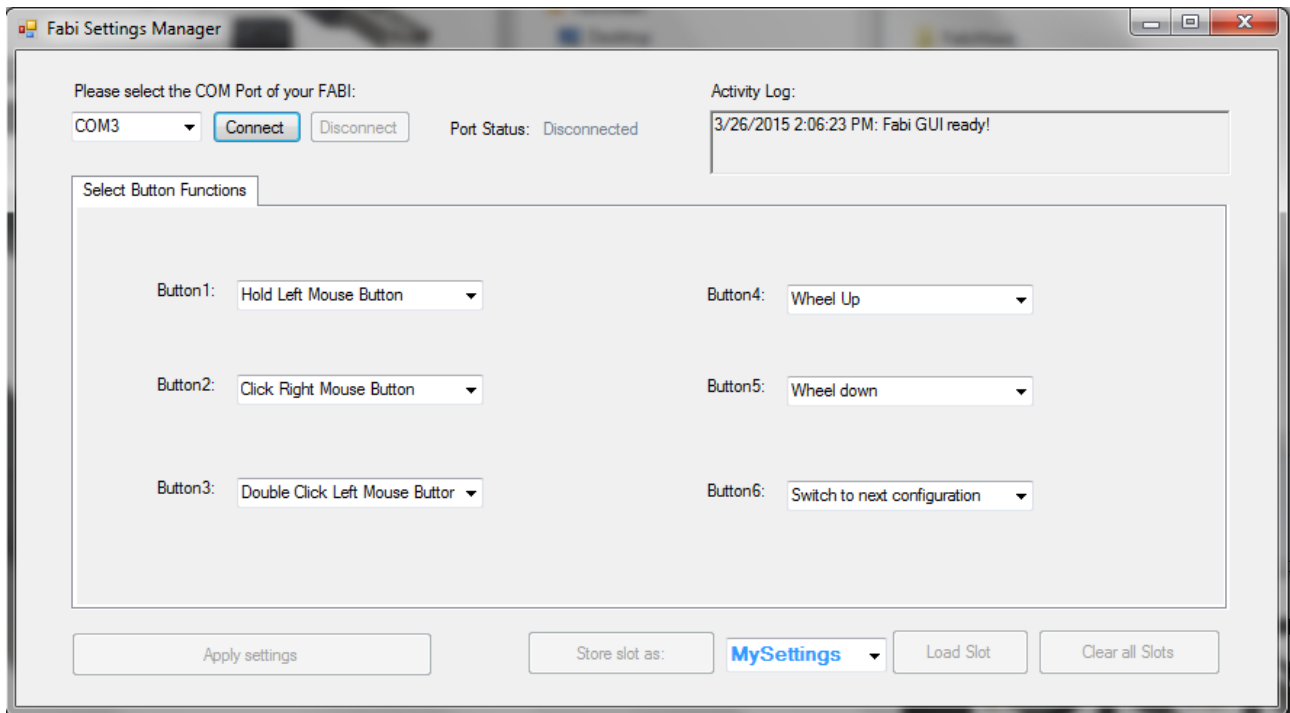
Fabi Settings Manager

Please select the COM Port of your FABI:

COM3 Connect Disconnect

Port Status: Disconnected

Activity Log:

3/26/2015 2:06:23 PM: Fabi GUI ready!

Select Button Functions

Button1: Hold Left Mouse Button

Button2: Click Right Mouse Button

Button3: Double Click Left Mouse Buttor

Button4: Wheel Up

Button5: Wheel down

Button6: Switch to next configuration

Apply settings

Store slot as:

MySettings

Load Slot

Clear all Slots